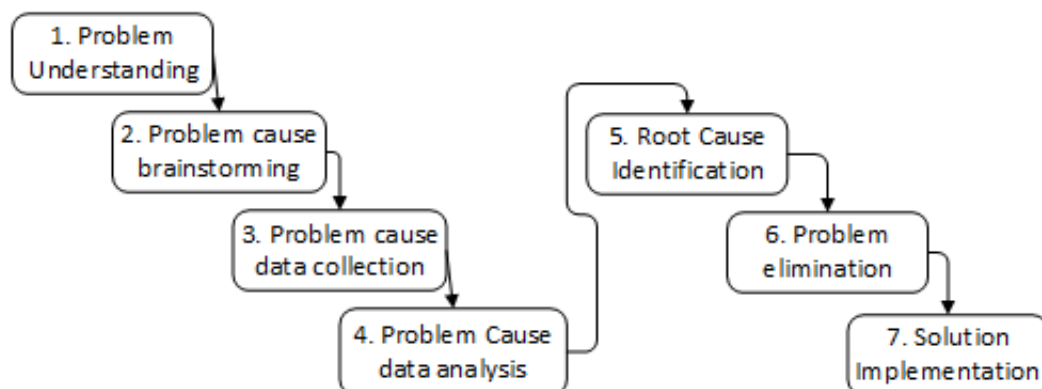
1. Problem Understanding

2. Problem cause brainstorming

3. Problem cause data collection

4. Problem Cause data analysis

5. Root Cause Identification

6. Problem elimination

7. Solution Implementation